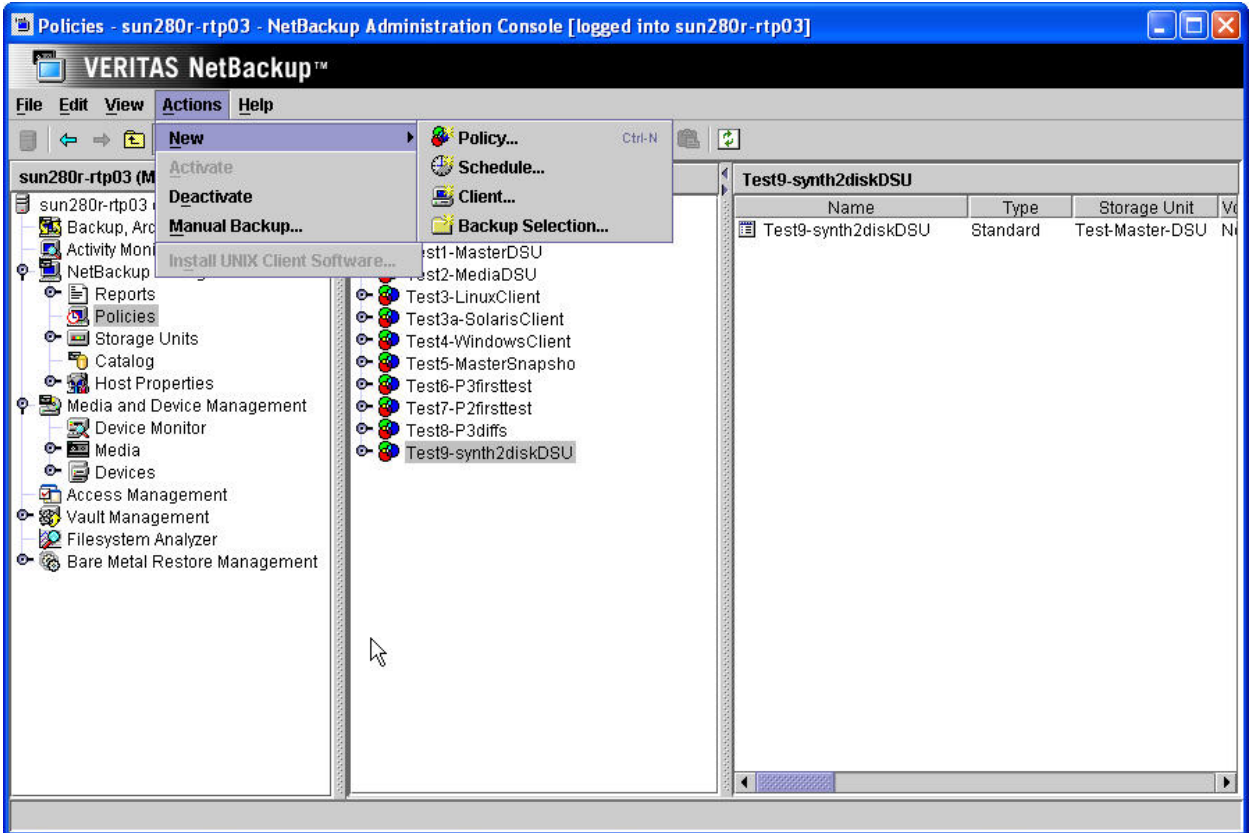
Policies - sun280r-rtp03 - NetBackup Administration Console [logged into sun280r-rtp03]

VERITAS NetBackup™

File Edit View Actions Help

New
Activate
Deactivate
Manual Backup...
Install UNIX Client Software...

Policy... Ctrl-N
Schedule...
Client...
Backup Selection...

sun280r-rtp03 (M

sun280r-rtp03
Backup, Arc
Activity Moni
NetBackup
Reports
Policies
Storage Units
Catalog
Host Properties
Media and Device Management
Device Monitor
Media
Devices
Access Management
Vault Management
Filesystem Analyzer
Bare Metal Restore Management

est1-MasterDSU
est2-MediaDSU
Test3-LinuxClient
Test3a-SolarisClient
Test4-WindowsClient
Test5-MasterSnapsho
Test6-P3firsttest
Test7-P2firsttest
Test8-P3diffs
Test9-synth2diskDSU

Test9-synth2diskDSU

| Name | Type | Storage Unit | Vo |
|---|---|---|---|
| Test9-synth2diskDSU | Standard | Test-Master-DSU | N |